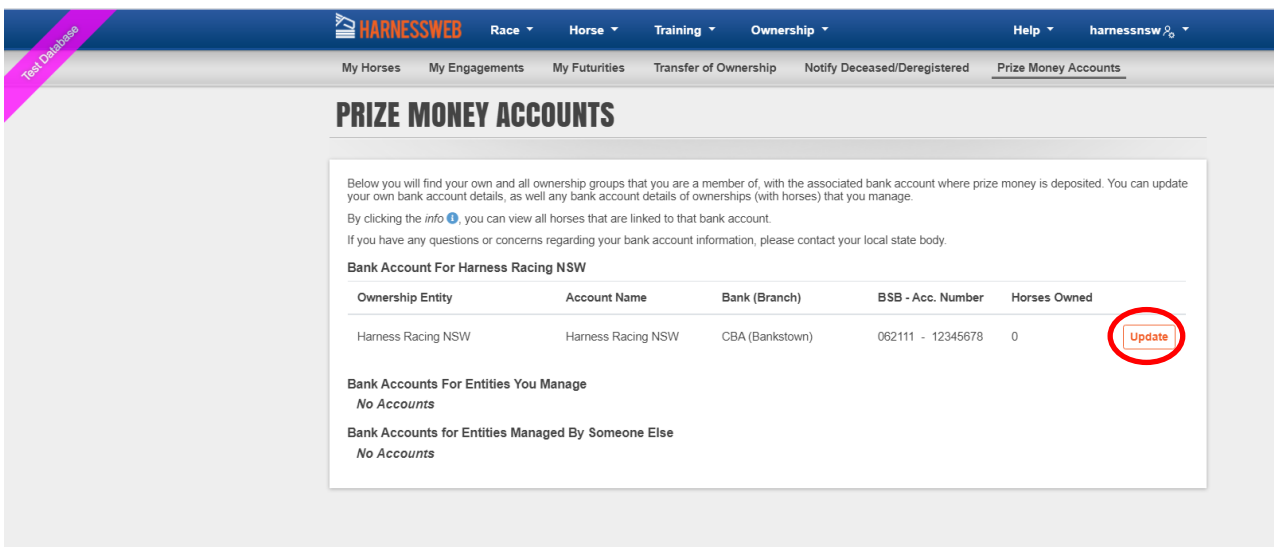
Test Database

HARNESSWEB Race ▾ Horse ▾ Training ▾ Ownership ▾ Help ▾ harnessnsw ▾

My Horses | My Engagements | My Futurities | Transfer of Ownership | Notify Deceased/Deregistered | Prize Money Accounts

PRIZE MONEY ACCOUNTS

Below you will find your own and all ownership groups that you are a member of, with the associated bank account where prize money is deposited. You can update your own bank account details, as well any bank account details of ownerships (with horses) that you manage.

By clicking the *info*, you can view all horses that are linked to that bank account.

If you have any questions or concerns regarding your bank account information, please contact your local state body.

Bank Account For Harness Racing NSW

| Ownership Entity | Account Name | Bank (Branch) | BSB - Acc. Number | Horses Owned | |
|---|---|---|---|---|---|
| Harness Racing NSW | Harness Racing NSW | CBA (Bankstown) | 062111 - 12345678 | 0 | Update |

Bank Accounts For Entities You Manage

*No Accounts*

Bank Accounts for Entities Managed By Someone Else

*No Accounts*